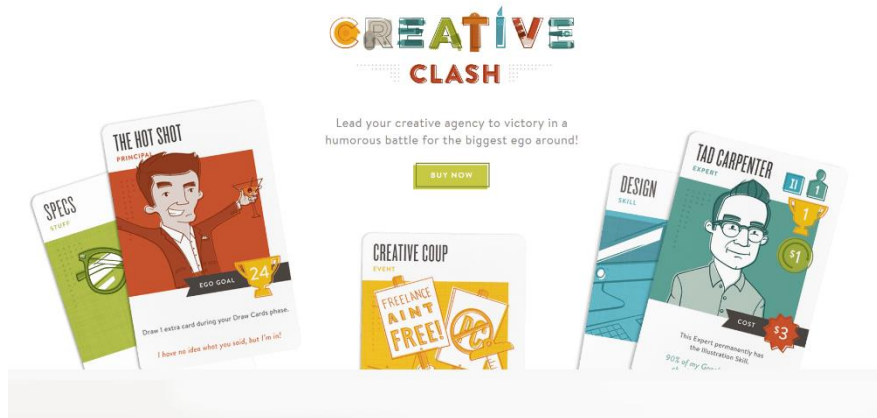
CREATIVE CLASH

Lead your creative agency to victory in a humorous battle for the biggest ego around!

BUY NOW

SPECS
STUFF

THE HOT SHOT
PRINCIPAL
EGO GOAL
24
Draw 1 extra card during your Draw Cards phase.
I have no idea what you said, but I'm in!

CREATIVE COUP
EVENT
FREELANCE AIN'T FREE!

DESIGN
SKILL

TAD CARPENTER
EXPERT
II
1
1
$1
COST
$3
This Expert permanently has the Illustration Skill.
90% of my Goo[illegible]